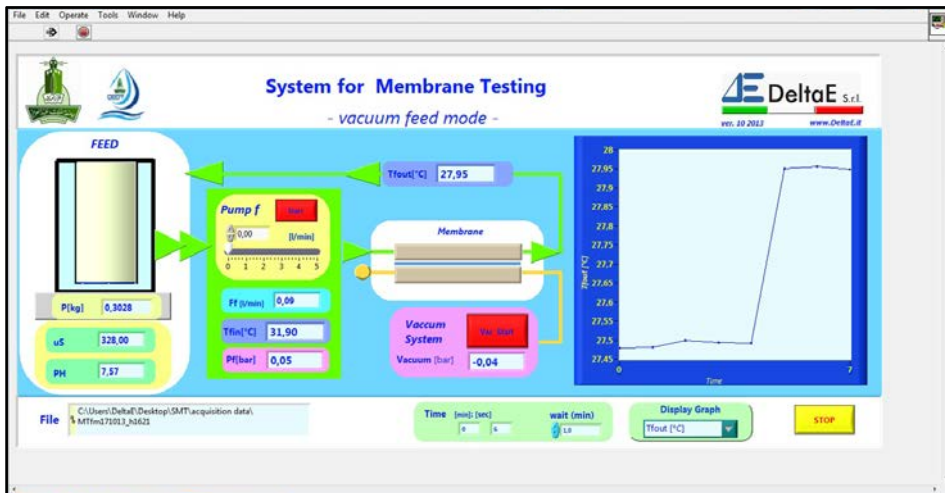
File Edit Operate Tools Window Help

System for Membrane Testing
- vacuum feed mode -

DeltaE S.r.l.
ver. 10 2013
www.DeltaE.it

FEED

Tfout[°C] 27,95

Pump f
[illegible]
0,00 [l/min]
0 1 2 3 4 5

Membrane

P[kg] 0,3028

uS 328,00

PH 7,57

Ff [l/min] 0,09

Tfin[°C] 31,90

Pf[bar] 0,05

Vaccum System
Vac_Start
Vacuum [bar] -0,04

28
27,95
27,9
27,85
27,8
27,75
27,7
27,65
27,6
27,55
27,5
27,45
Tfout [°C]
0
7
Time

File C:\Users\DeltaE\Desktop\SMT\acquisition data\MTfm171013_h1621

Time [min]: [sec]
0 6

wait (min)
1,0

Display Graph
Tfout [°C]

STOP